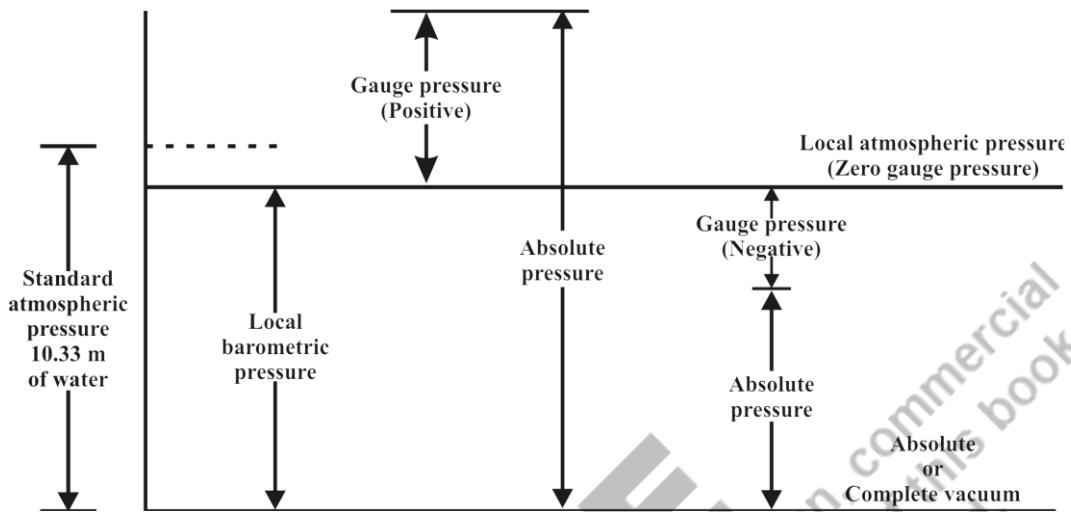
Gauge pressure (Positive)

Local atmospheric pressure (Zero gauge pressure)

Gauge pressure (Negative)

Standard atmospheric pressure 10.33 m of water

Local barometric pressure

Absolute pressure

Absolute pressure

Absolute or Complete vacuum

commercial
book